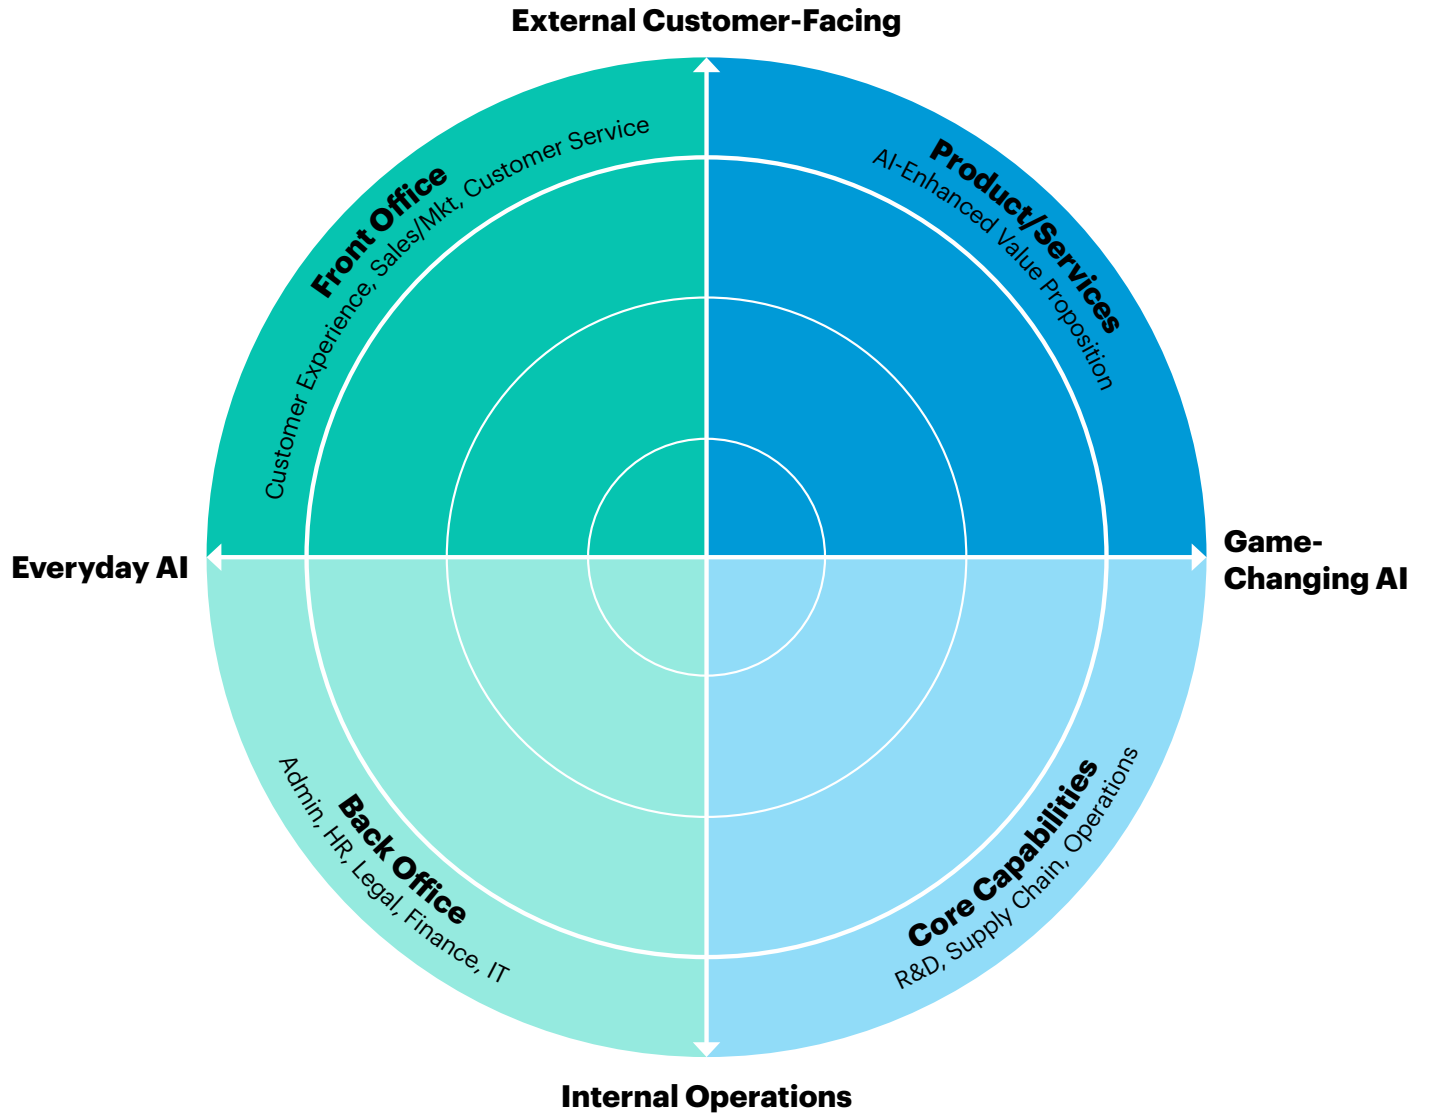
External Customer-Facing

Front Office
Customer Experience, Sales/Mkt, Customer Service

Product/Services
AI-Enhanced Value Proposition

Everyday AI

Game-Changing AI

Back Office
Admin, HR, Legal, Finance, IT

Core Capabilities
R&D, Supply Chain, Operations

Internal Operations